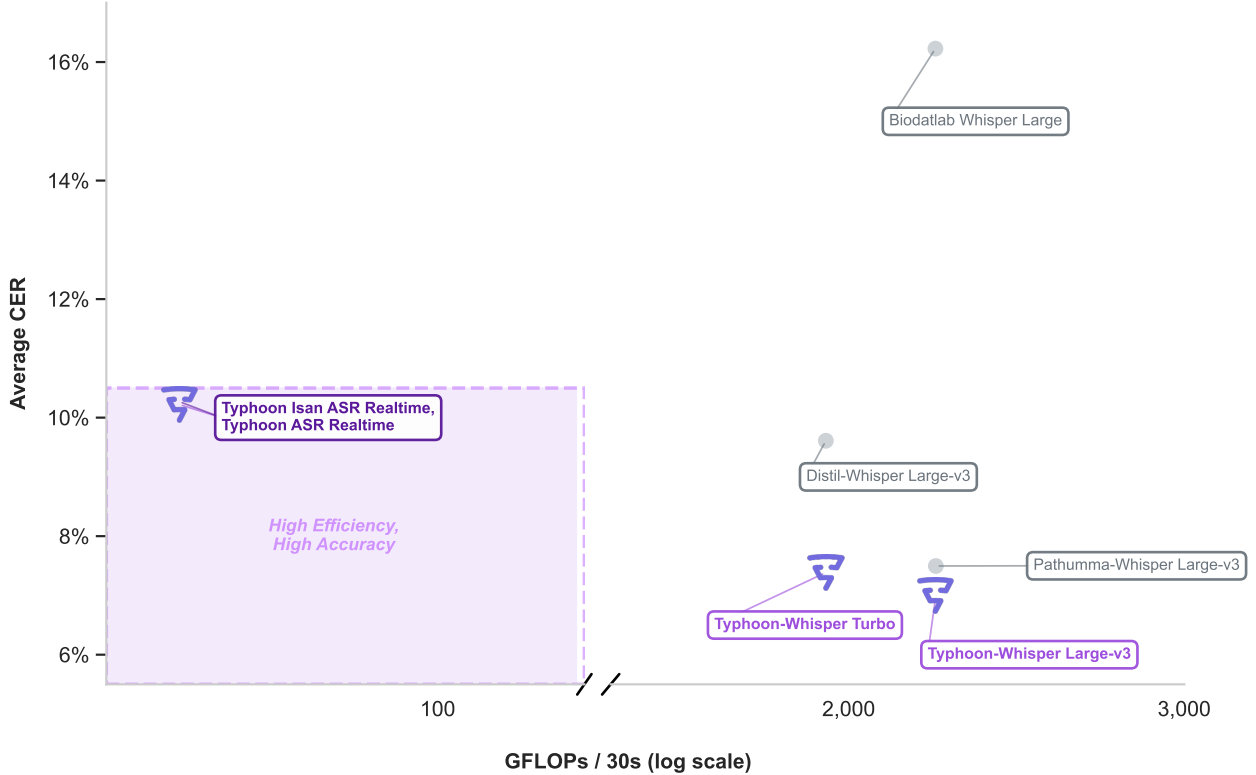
Average CER

16%
14%
12%
10%
8%
6%

Biodatlab Whisper Large

Typhoon Isan ASR Realtime, Typhoon ASR Realtime

Distil-Whisper Large-v3

High Efficiency, High Accuracy

Pathumma-Whisper Large-v3

Typhoon-Whisper Turbo

Typhoon-Whisper Large-v3

100
2,000
3,000

GFLOPs / 30s (log scale)